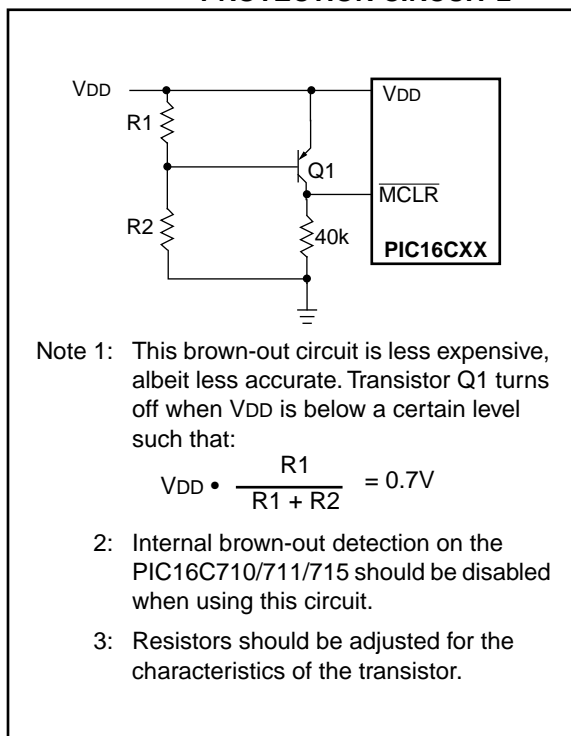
VDD

R1

Q1

VDD

$\overline{MCLR}$

R2

40k

PIC16CXX

Note 1: This brown-out circuit is less expensive, albeit less accurate. Transistor Q1 turns off when VDD is below a certain level such that:

$V_{DD} \bullet \frac{R1}{R1 + R2} = 0.7V$

2: Internal brown-out detection on the PIC16C710/711/715 should be disabled when using this circuit.

3: Resistors should be adjusted for the characteristics of the transistor.